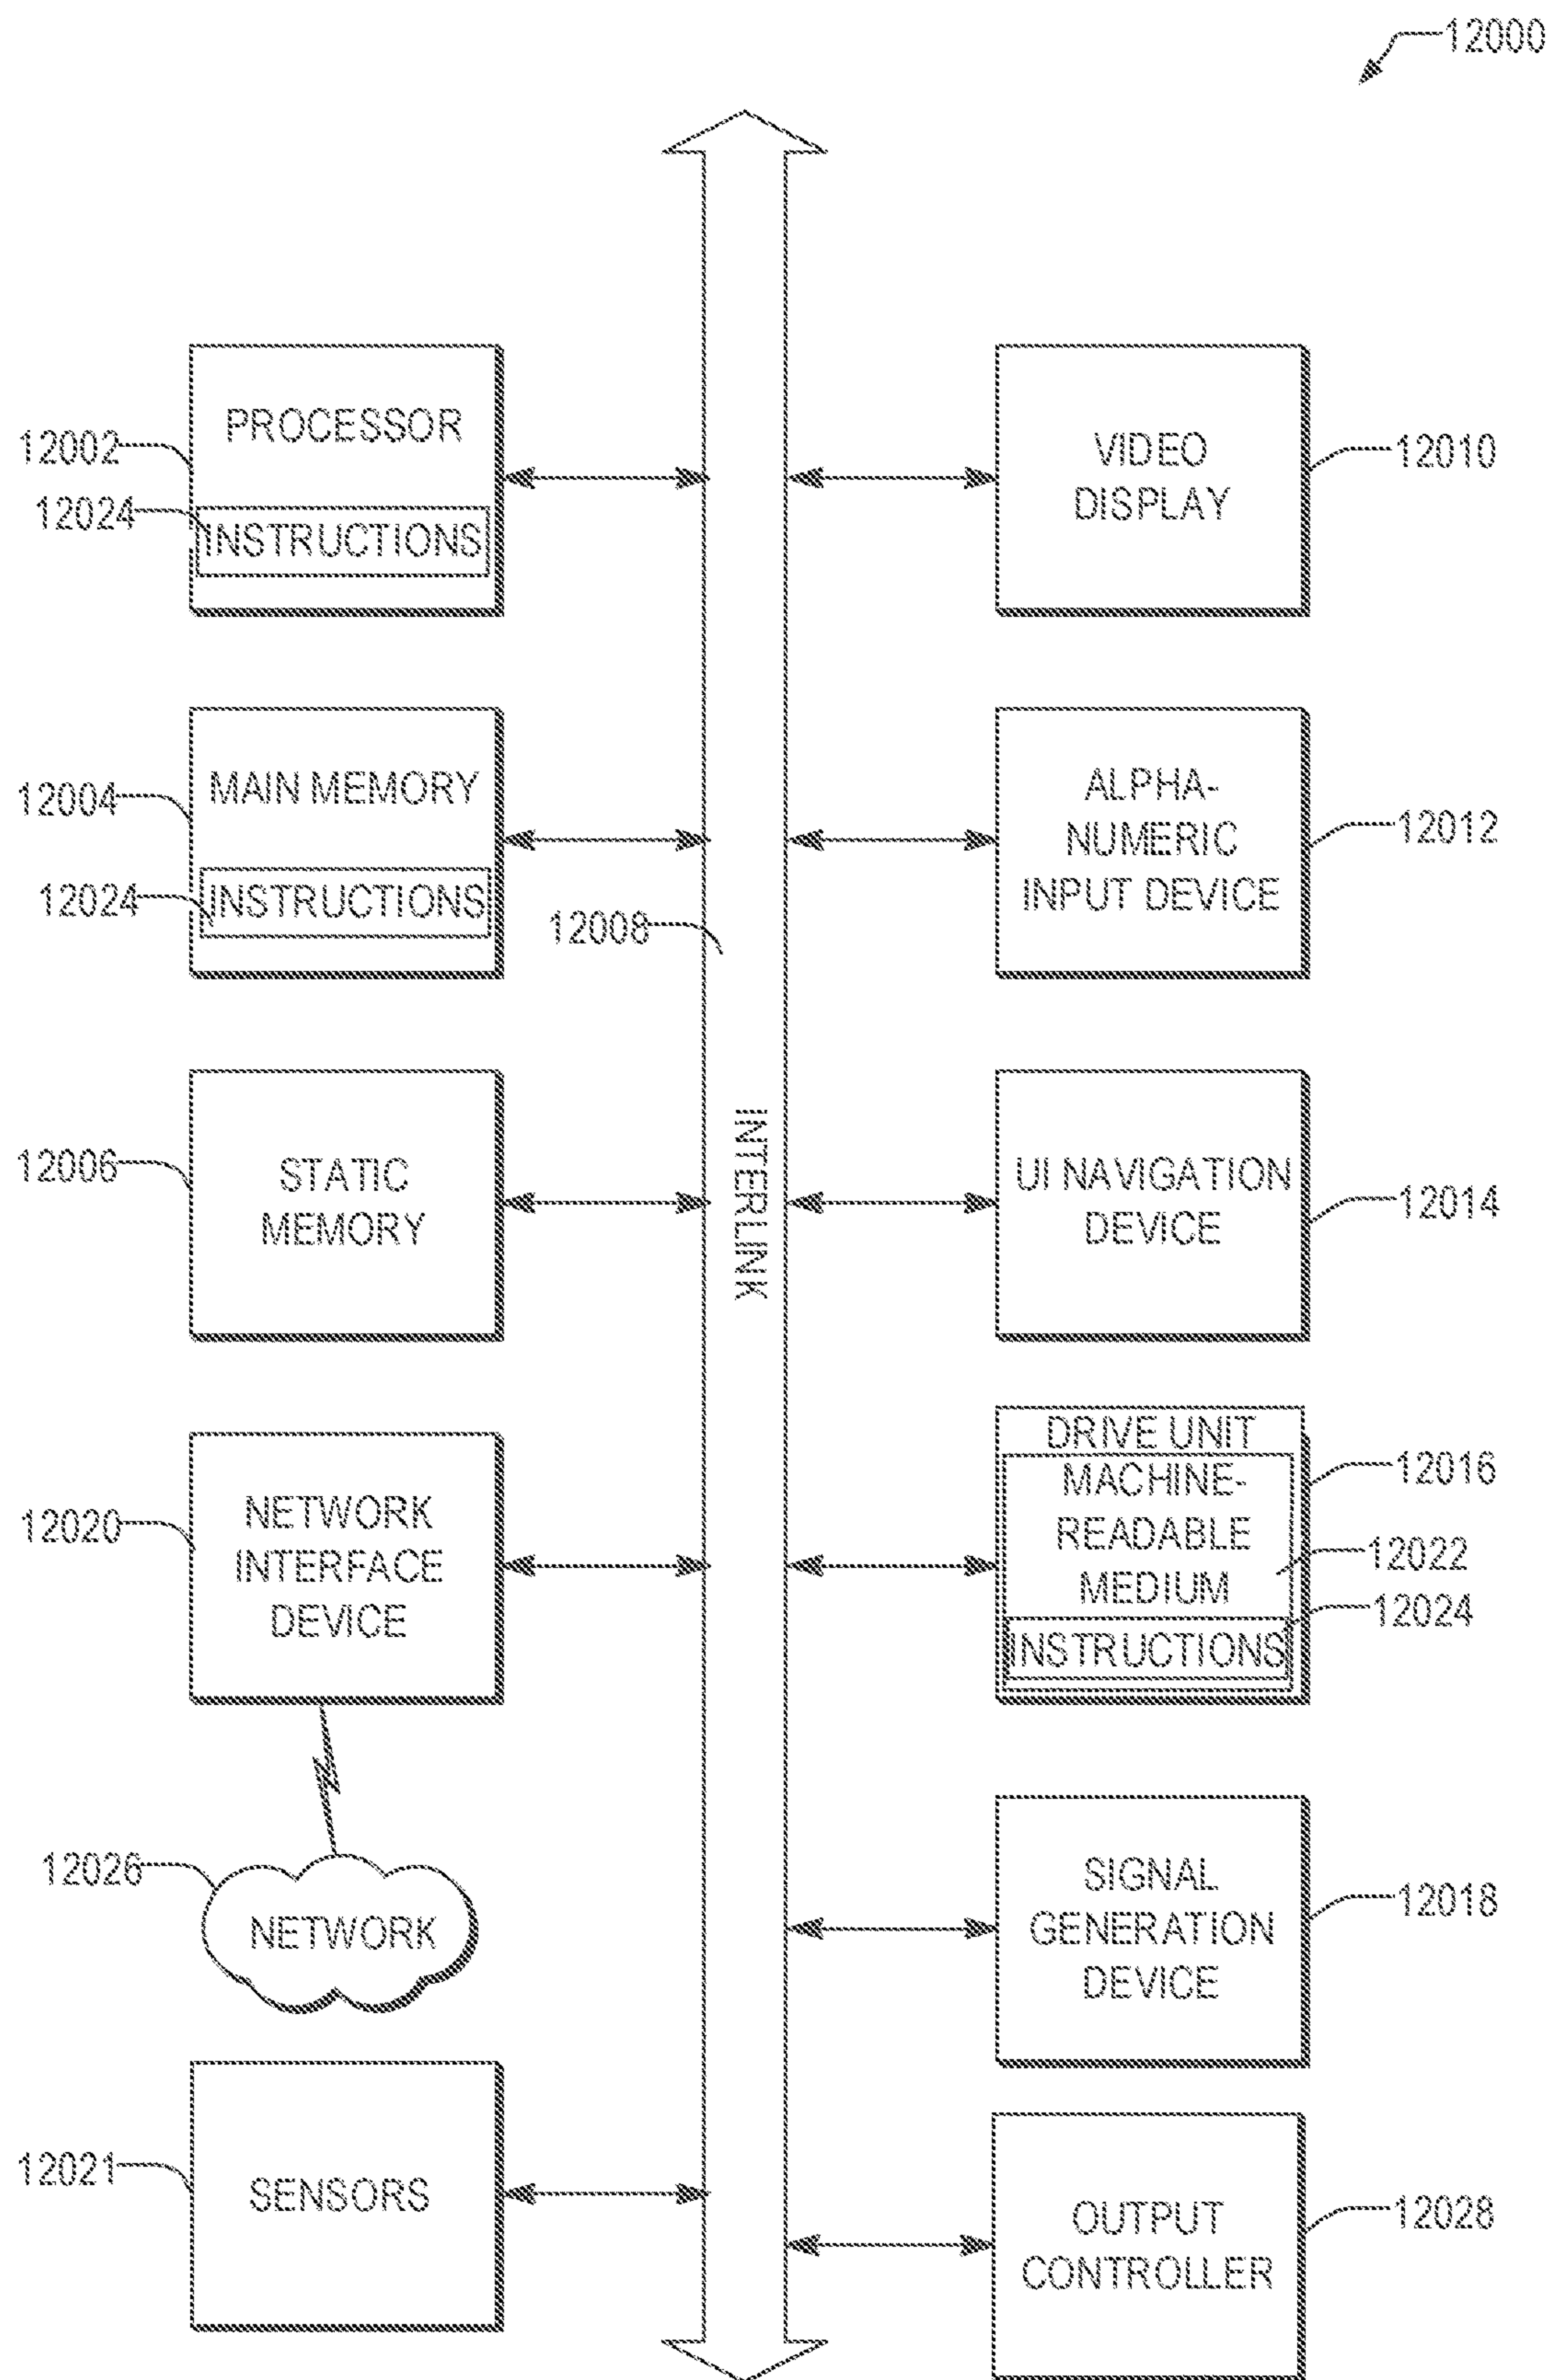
12000

12002
PROCESSOR
12024
INSTRUCTIONS

VIDEO DISPLAY
12010

12004
MAIN MEMORY
12024
INSTRUCTIONS

12008

ALPHA-NUMERIC INPUT DEVICE
12012

12006
STATIC MEMORY

INTERLINK

UI NAVIGATION DEVICE
12014

DRIVE UNIT
MACHINE-READABLE MEDIUM
INSTRUCTIONS
12016
12022
12024

12020
NETWORK INTERFACE DEVICE

12026
NETWORK

SIGNAL GENERATION DEVICE
12018

12021
SENSORS

OUTPUT CONTROLLER
12028